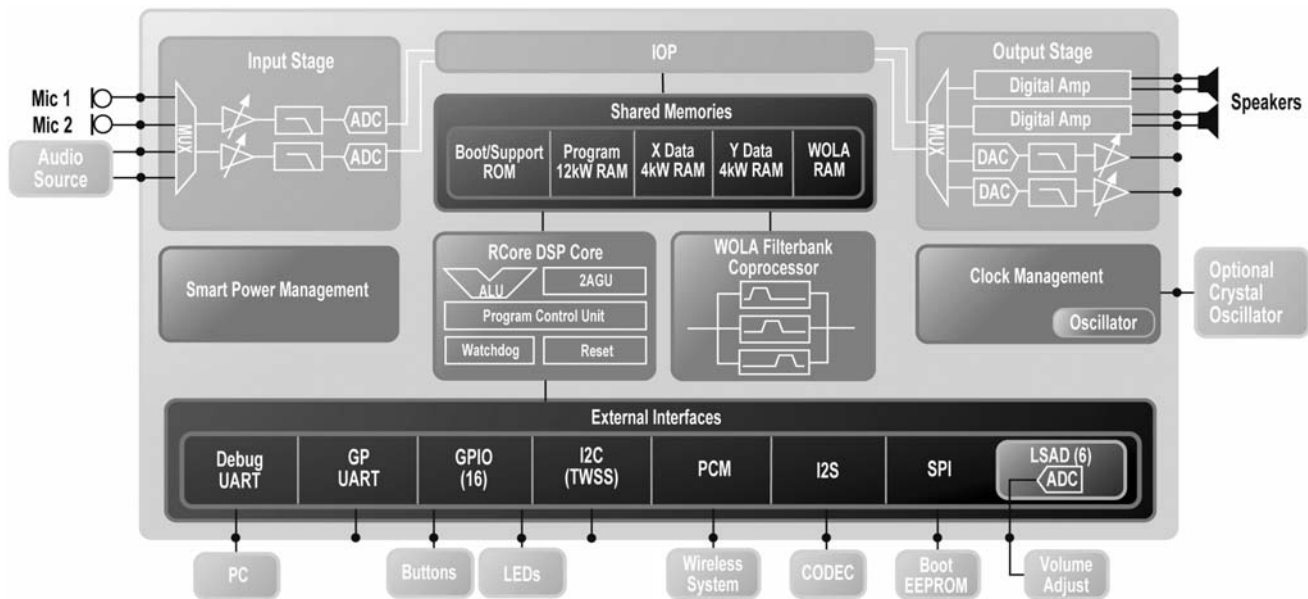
Mic 1
Mic 2
Audio Source

Input Stage
MUX
ADC
ADC

IOP

Shared Memories

| Boot/Support ROM | Program 12kW RAM | X Data 4kW RAM | Y Data 4kW RAM | WOLA RAM |
|---|---|---|---|---|

Output Stage
MUX
Digital Amp
Digital Amp
DAC
DAC

Speakers

Smart Power Management

RCore DSP Core
ALU
2AGU
Program Control Unit
Watchdog
Reset

WOLA Filterbank Coprocessor

Clock Management
Oscillator

Optional Crystal Oscillator

External Interfaces

| Debug UART | GP UART | GPIO (16) | I2C (TWSS) | PCM | I2S | SPI | LSAD (6) ADC |
|---|---|---|---|---|---|---|---|

PC
Buttons
LEDs
Wireless System
CODEC
Boot EEPROM
Volume Adjust